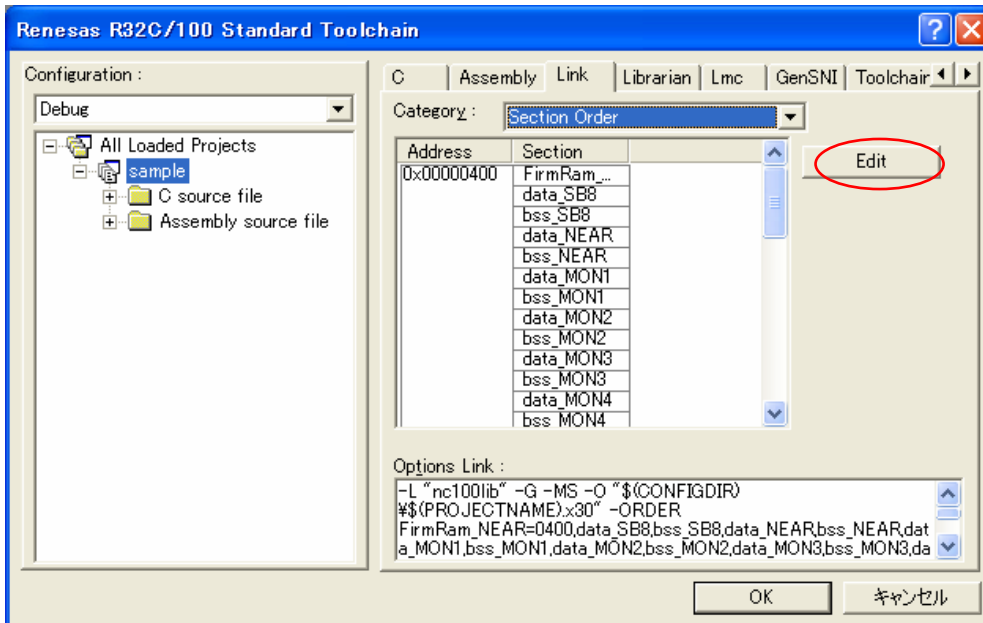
Renesas R32C/100 Standard Toolchain

Configuration :

Debug

All Loaded Projects
sample
C source file
Assembly source file

C | Assembly | Link | Librarian | Lmc | GenSNI | Toolchain

Category : Section Order

| Address | Section |
|---|---|
| 0x00000400 | FirmRam_... |
| | data_SB8 |
| | bss_SB8 |
| | data_NEAR |
| | bss_NEAR |
| | data_MON1 |
| | bss_MON1 |
| | data_MON2 |
| | bss_MON2 |
| | data_MON3 |
| | bss_MON3 |
| | data_MON4 |
| | bss_MON4 |

Edit

Options Link :

-L "nc100lib" -G -MS -O "$(CONFIGDIR)¥$(PROJECTNAME).x30" -ORDER FirmRam_NEAR=0400,data_SB8,bss_SB8,data_NEAR,bss_NEAR,data_MON1,bss_MON1,data_MON2,bss_MON2,data_MON3,bss_MON3,da

OK

キャンセル